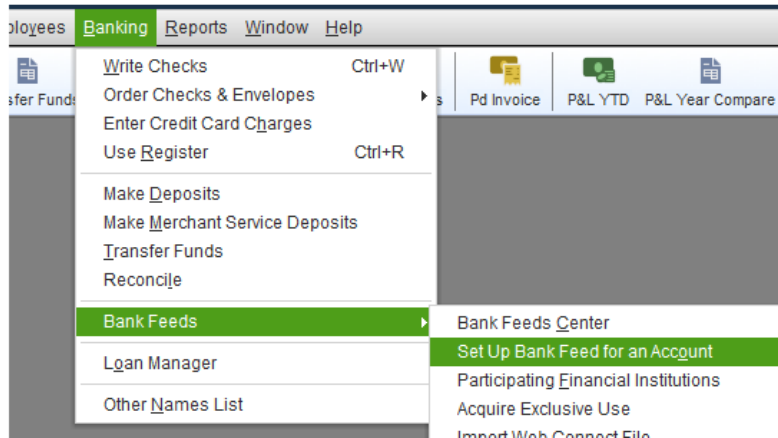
ployees Banking Reports Window Help

sfer Funds

s Pd Invoice P&L YTD P&L Year Compare

Write Checks Ctrl+W
Order Checks & Envelopes
Enter Credit Card Charges
Use Register Ctrl+R

Make Deposits
Make Merchant Service Deposits
Transfer Funds
Reconcile

Bank Feeds

Loan Manager

Other Names List

Bank Feeds Center
Set Up Bank Feed for an Account
Participating Financial Institutions
Acquire Exclusive Use
Import Web Connect File